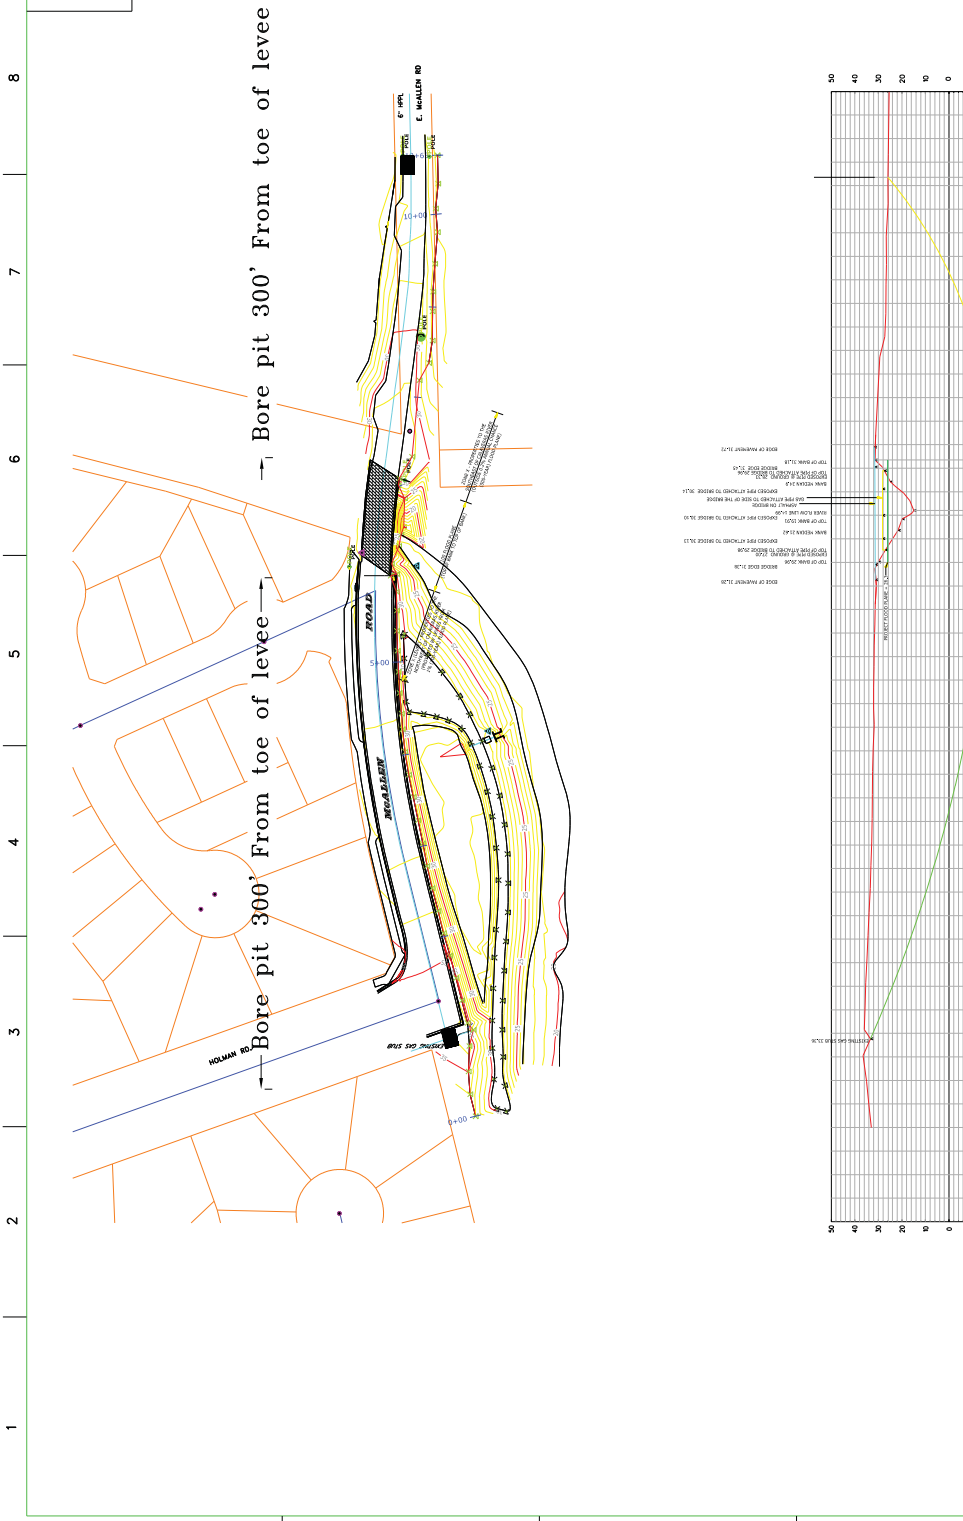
8
7
6
5
4
3
2
1

Bore pit 300' From toe of levee

Bore pit 300' From toe of levee

6" HPPL
E. McALLEN RD
POLE
POLE
POLE
10+00
5+00
0+00
McALLEN
ROAD
HOLMAN RD.
EXISTING GAS STUB

50
40
30
20
10
0

EDGE OF PAVEMENT 31.72
TOP OF BANK 31.18
EXPOSED PIPE @ GROUND 28.33
TOP OF PIPE ATTACHED TO BRIDGE 29.06
BRIDGE EDGE 31.15
BANK MEDIAN 24.8
EXPOSED PIPE ATTACHED TO BRIDGE 30.14
GAS PIPE ATTACHED TO SIDE OF THE BRIDGE
ASPHALT ON BRIDGE
RIVER FLOW LINE 14.08
EXPOSED PIPE ATTACHED TO BRIDGE 30.10
TOP OF BANK 15.01
BANK MEDIAN 21.42
EXPOSED PIPE ATTACHED TO BRIDGE 30.13
EXPOSED PIPE @ GROUND 27.08
TOP OF PIPE ATTACHED TO BRIDGE 29.08
TOP OF BANK 29.06
BRIDGE EDGE 31.26
EDGE OF PAVEMENT 31.28
EXISTING GAS STUB 33.26
PROJECT FLOOD PLANE = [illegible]